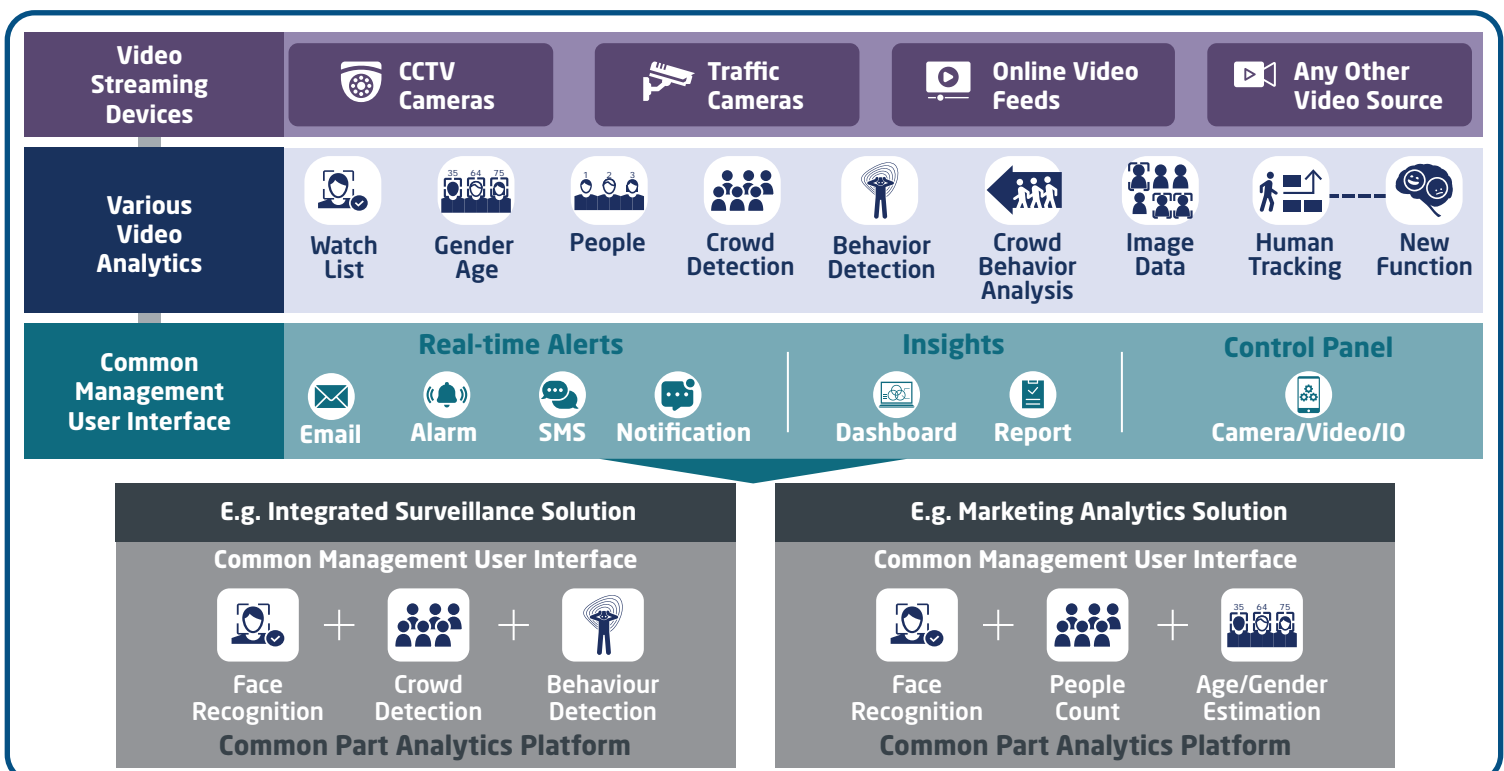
Video Streaming Devices

CCTV Cameras

Traffic Cameras

Online Video Feeds

Any Other Video Source

Various Video Analytics

Watch List

35 64 75

Gender Age

1 2 3

People

Crowd Detection

Behavior Detection

Crowd Behavior Analysis

Image Data

Human Tracking

New Function

Common Management User Interface

Real-time Alerts

Email

Alarm

SMS

Notification

Insights

Dashboard

Report

Control Panel

Camera/Video/IO

E.g. Integrated Surveillance Solution

Common Management User Interface

Face Recognition + Crowd Detection + Behaviour Detection

Common Part Analytics Platform

E.g. Marketing Analytics Solution

Common Management User Interface

35 64 75

Face Recognition + People Count + Age/Gender Estimation

Common Part Analytics Platform